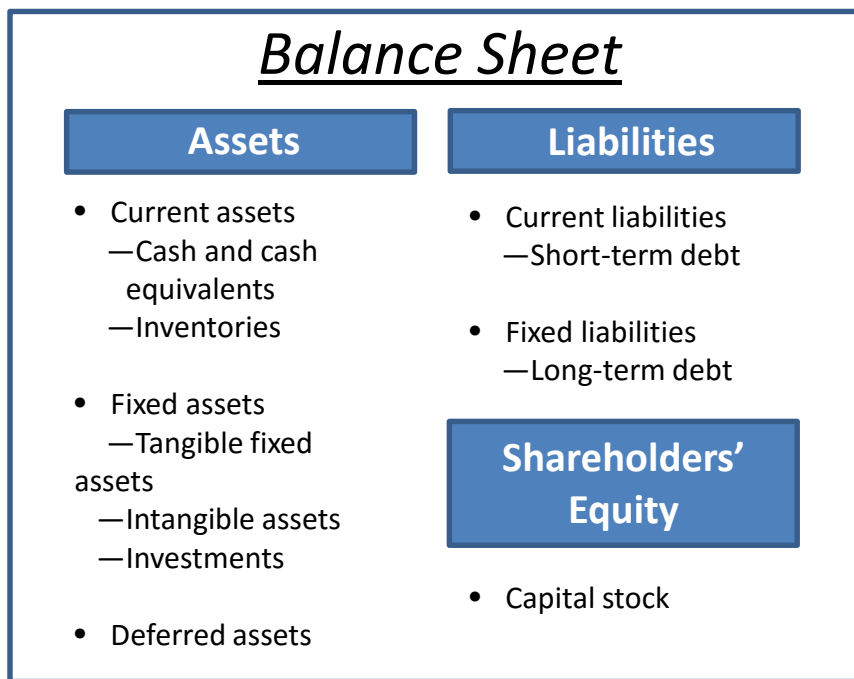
Balance Sheet

Assets

- Current assets
—Cash and cash equivalents
—Inventories

- Fixed assets
—Tangible fixed assets
—Intangible assets
—Investments

- Deferred assets

Liabilities

- Current liabilities
—Short-term debt

- Fixed liabilities
—Long-term debt

Shareholders' Equity

- Capital stock